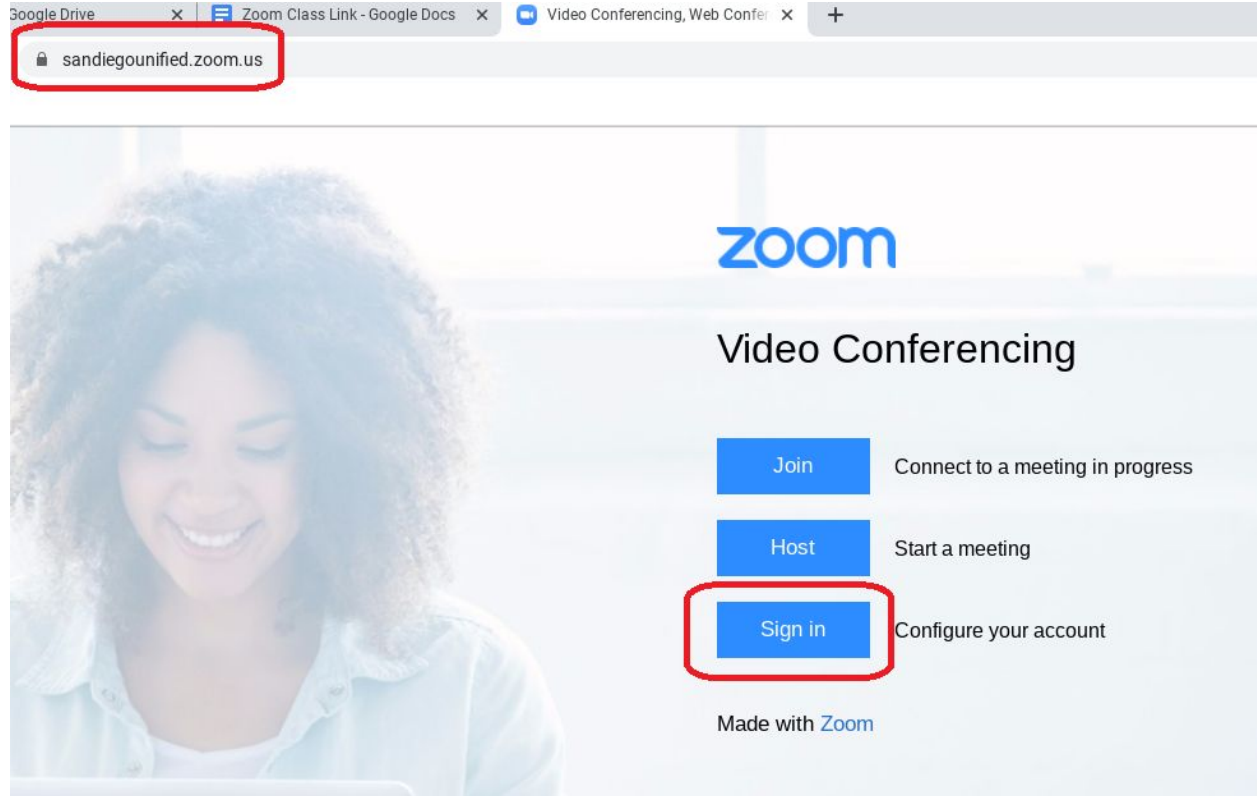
Google Drive × Zoom Class Link - Google Docs × Video Conferencing, Web Confe ×  +

sandiegounified.zoom.us

zoom

Video Conferencing

Join Connect to a meeting in progress

Host Start a meeting

Sign in Configure your account

Made with Zoom